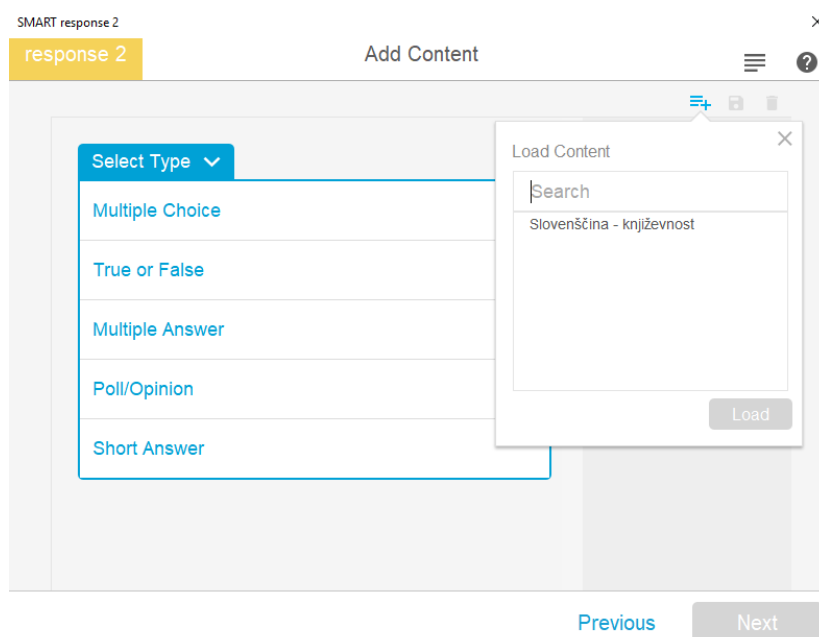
SMART response 2

response 2

Add Content

Select Type

Multiple Choice

True or False

Multiple Answer

Poll/Opinion

Short Answer

Load Content

Search

Slovenščina - književnost

Load

Previous

Next